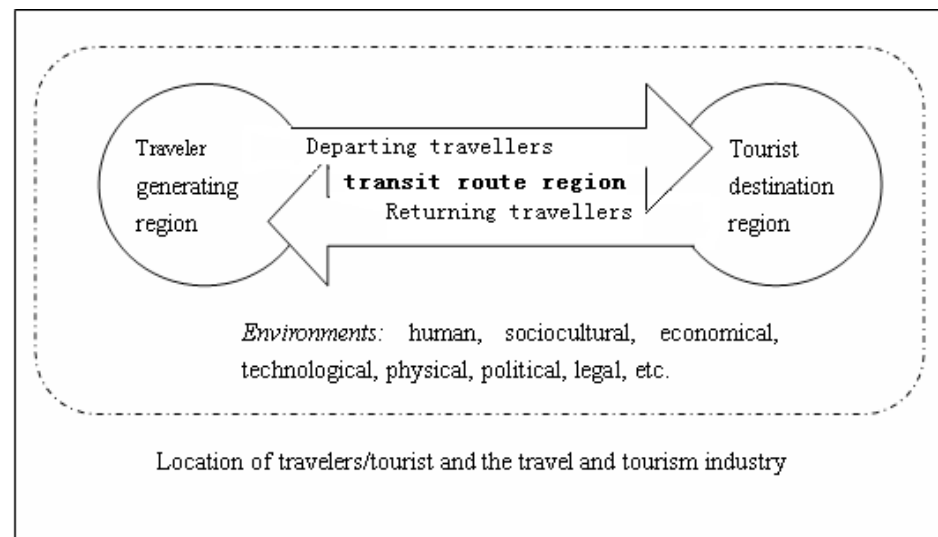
Traveler generating region

Departing travellers

transit route region

Returning travellers

Tourist destination region

*Environments:* human, sociocultural, economical, technological, physical, political, legal, etc.

Location of travelers/tourist and the travel and tourism industry